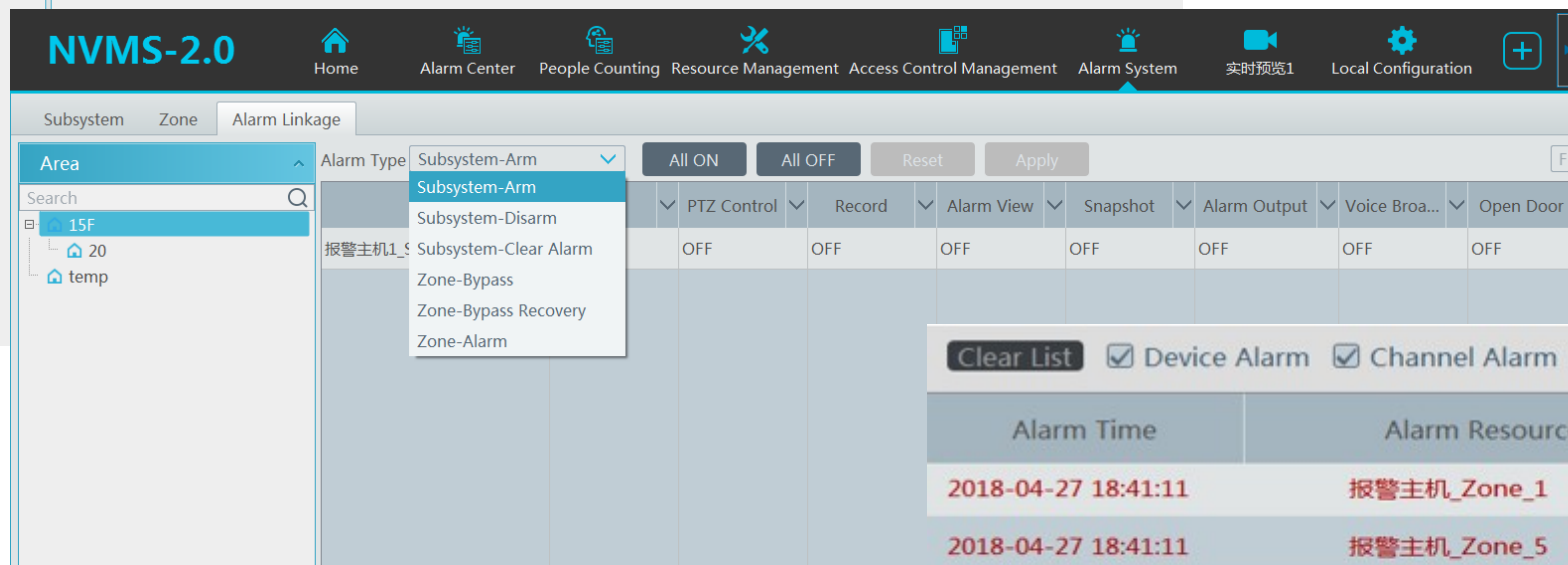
NVMS-2.0

Home Alarm Center People Counting Resource Management Access Control Management Alarm System 实时预览1 Local Configuration

Subsystem Zone Alarm Linkage

Area

Search

15F

20

temp

Alarm Type Subsystem-Arm

All ON All OFF Reset Apply

Subsystem-Arm
Subsystem-Disarm
Subsystem-Clear Alarm
Zone-Bypass
Zone-Bypass Recovery
Zone-Alarm

| | | PTZ Control | Record | Alarm View | Snapshot | Alarm Output | Voice Broa... | Open Door |
|---|---|---|---|---|---|---|---|---|
| 报警主机1_S | | OFF | OFF | OFF | OFF | OFF | OFF | OFF |

Clear List Device Alarm Channel Alarm

| Alarm Time | Alarm Resourc |
|---|---|
| 2018-04-27 18:41:11 | 报警主机_Zone_1 |
| 2018-04-27 18:41:11 | 报警主机_Zone_5 |